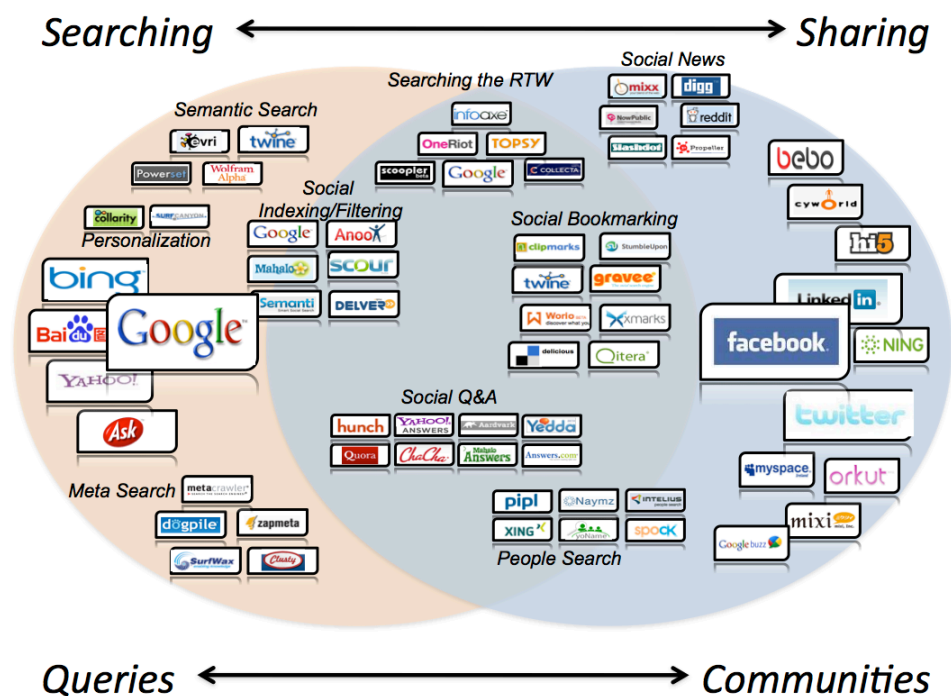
Searching Sharing

Social News
mixx digg
NowPublic reddit
Slashdot Propeller

Searching the RTW
infoaxe
OneRiot TOPSY
scoopler Google COLLECTA

Semantic Search
evri twine
Powerset Wolfram Alpha

collarity surfcanyon
Personalization

Social Indexing/Filtering
Google Anoox
Mahalo scour
Semanti DELVER

Social Bookmarking
clipmarks StumbleUpon
twine gravee
Worio xmarks
delicious Qitera

bebo
cyworld
hi5
LinkedIn
facebook
NING

bing
Google
Baidu
YAHOO!
Ask

Social Q&A
hunch YAHOO! ANSWERS Aardvark Yedda
Quora ChaCha Mahalo Answers Answers.com

twitter
myspace orkut
mixi
Google buzz

Meta Search
metacrawler
dogpile zapmeta
SurfWax Clusty

pipl Naymz INTELIUS
XING yoName spock
People Search

Queries Communities